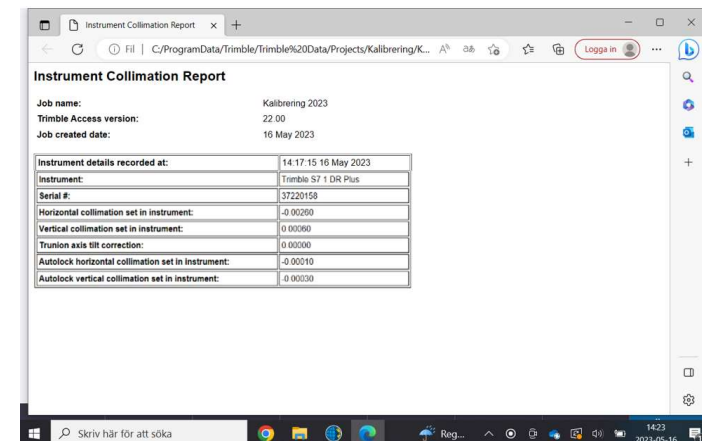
Instrument Collimation Report ×  +

Fil | C:/ProgramData/Trimble/Trimble%20Data/Projects/Kalibrering/K...

Logga in

**Instrument Collimation Report**

Job name: Kalibrering 2023
Trimble Access version: 22.00
Job created date: 16 May 2023

| Instrument details recorded at: | 14:17:15 16 May 2023 |
|---|---|
| Instrument: | Trimble S7 1 DR Plus |
| Serial #: | 37220158 |
| Horizontal collimation set in instrument: | -0.00260 |
| Vertical collimation set in instrument: | 0.00060 |
| Trunion axis tilt correction: | 0.00000 |
| Autolock horizontal collimation set in instrument: | -0.00010 |
| Autolock vertical collimation set in instrument: | -0.00030 |

Skriv här för att söka

Reg...

14:23
2023-05-16